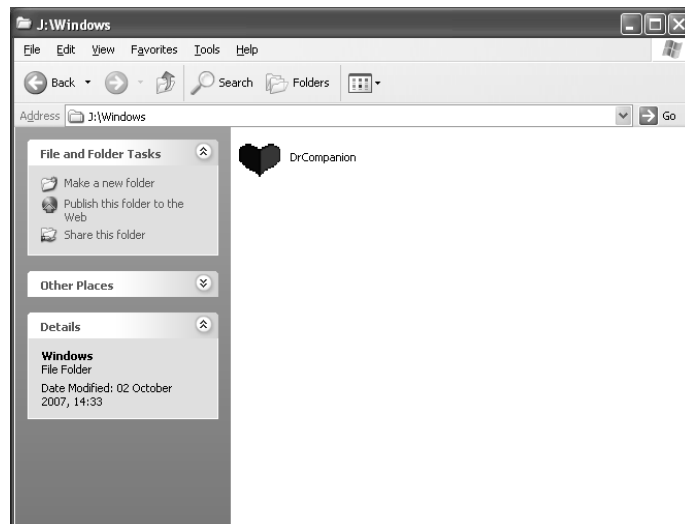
J:\Windows

File Edit View Favorites Tools Help

Back Search Folders

Address J:\Windows Go

File and Folder Tasks

Make a new folder

Publish this folder to the Web

Share this folder

Other Places

Details

Windows
File Folder

Date Modified: 02 October 2007, 14:33

DrCompanion